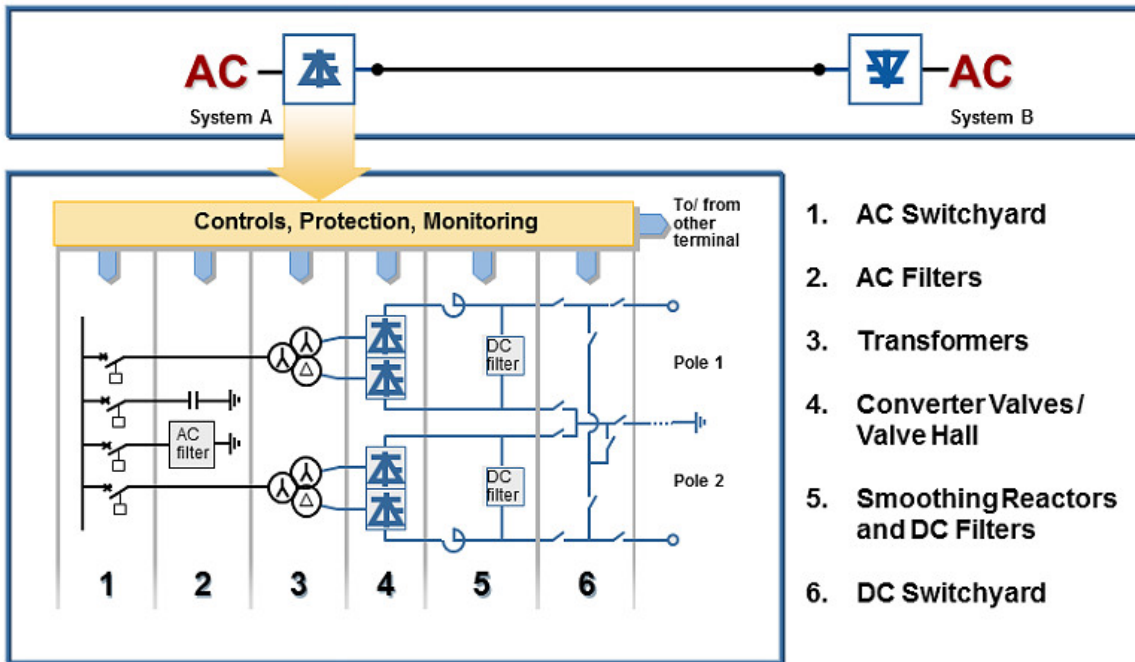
AC
System A

AC
System B

Controls, Protection, Monitoring

To/ from other terminal

AC filter

DC filter

DC filter

Pole 1

Pole 2

1 2 3 4 5 6

1. AC Switchyard

2. AC Filters

3. Transformers

4. Converter Valves / Valve Hall

5. Smoothing Reactors and DC Filters

6. DC Switchyard